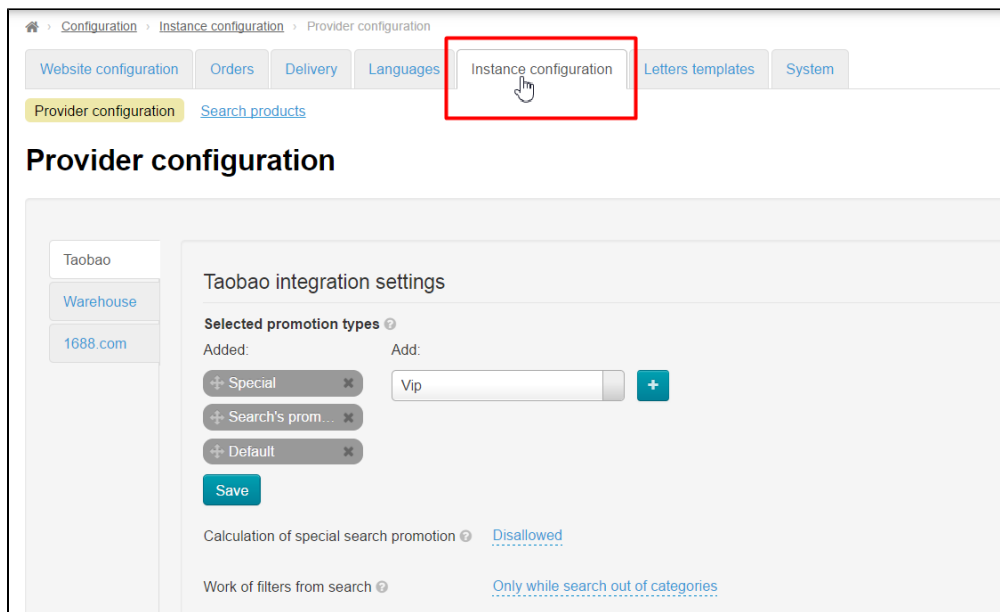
› Configuration › Instance configuration › Provider configuration

Website configuration | Orders | Delivery | Languages | Instance configuration | Letters templates | System

Provider configuration | Search products

Provider configuration

Taobao
Warehouse
1688.com

Taobao integration settings

Selected promotion types

Added:
Add:
Special
Search's prom...
Default
Vip
+
Save

Calculation of special search promotion Disallowed

Work of filters from search Only while search out of categories